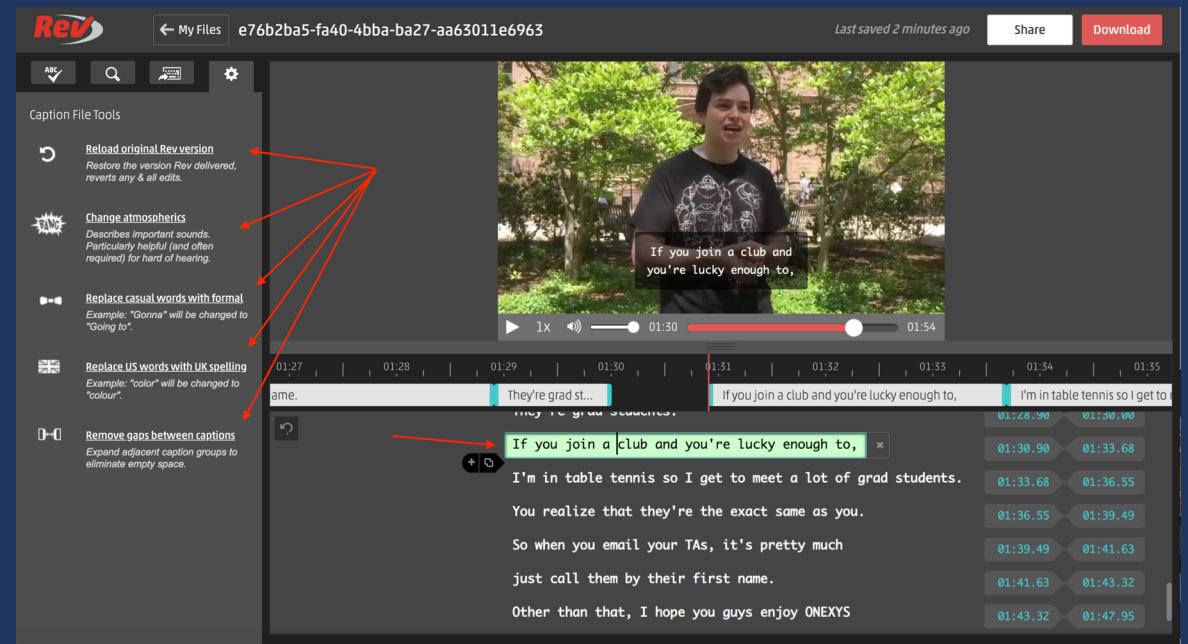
Rev

My Files

e76b2ba5-fa40-4bba-ba27-aa63011e6963

Last saved 2 minutes ago

Share

Download

ABC

Caption File Tools

Reload original Rev version
Restore the version Rev delivered, reverts any & all edits.

Change atmospherics
Describes important sounds. Particularly helpful (and often required) for hard of hearing.

Replace casual words with formal
Example: "Gonna" will be changed to "Going to".

Replace US words with UK spelling
Example: "color" will be changed to "colour".

Remove gaps between captions
Expand adjacent caption groups to eliminate empty space.

If you join a club and you're lucky enough to,

1x 01:30 01:54

01:27 01:28 01:29 01:30 01:31 01:32 01:33 01:34 01:35

ame. They're grad st... If you join a club and you're lucky enough to, I'm in table tennis so I get to

They're grad students. 01:28.90 01:30.00

If you join a club and you're lucky enough to, 01:30.90 01:33.68

I'm in table tennis so I get to meet a lot of grad students. 01:33.68 01:36.55

You realize that they're the exact same as you. 01:36.55 01:39.49

So when you email your TAs, it's pretty much 01:39.49 01:41.63

just call them by their first name. 01:41.63 01:43.32

Other than that, I hope you guys enjoy ONEXYS 01:43.32 01:47.95